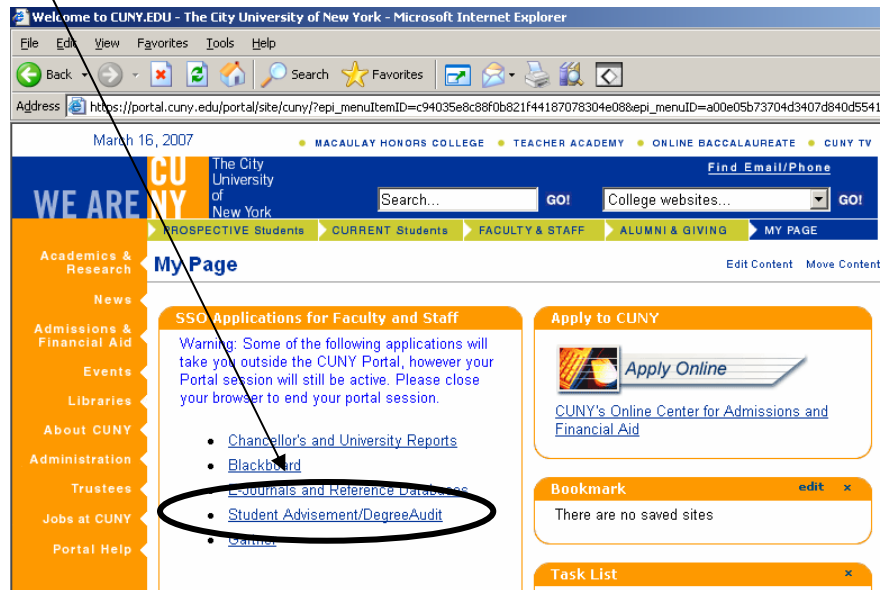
Welcome to CUNY.EDU - The City University of New York - Microsoft Internet Explorer

File Edit View Favorites Tools Help

Back Search Favorites

Address https://portal.cuny.edu/portal/site/cuny/?epi_menuItemID=c94035e8c88f0b821f44187078304e08&epi_menuID=a00e05b73704d3407d840d5541

March 16, 2007

MACAULAY HONORS COLLEGE • TEACHER ACADEMY • ONLINE BACCALAUREATE • CUNY TV

WE ARE CUNY The City University of New York

Find Email/Phone

Search... GO! College websites... GO!

PROSPECTIVE Students CURRENT Students FACULTY & STAFF ALUMNI & GIVING MY PAGE

Academics & Research
News
Admissions & Financial Aid
Events
Libraries
About CUNY
Administration
Trustees
Jobs at CUNY
Portal Help

My Page

Edit Content Move Content

SSO Applications for Faculty and Staff

Warning: Some of the following applications will take you outside the CUNY Portal, however your Portal session will still be active. Please close your browser to end your portal session.

• Chancellor's and University Reports
• Blackboard
• E-Journals and Reference Databases
• Student Advisement/DegreeAudit
• Gartner

Apply to CUNY

Apply Online

CUNY's Online Center for Admissions and Financial Aid

Bookmark edit x

There are no saved sites

Task List x